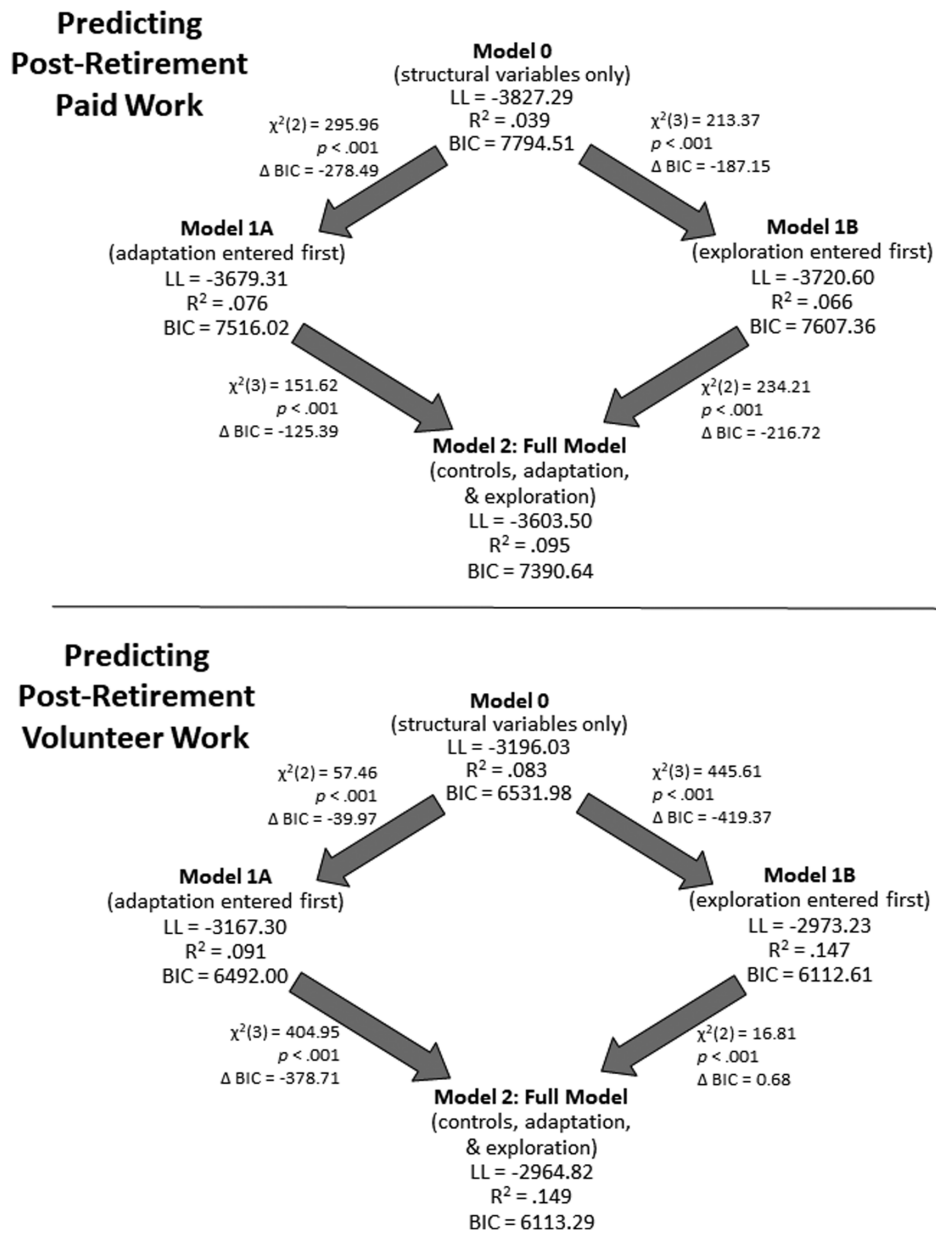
Predicting Post-Retirement Paid Work

Model 0
(structural variables only)
LL = -3827.29
$R^2$ = .039
BIC = 7794.51

$\chi^2(2)$ = 295.96
$p$ < .001
Δ BIC = -278.49

$\chi^2(3)$ = 213.37
$p$ < .001
Δ BIC = -187.15

Model 1A
(adaptation entered first)
LL = -3679.31
$R^2$ = .076
BIC = 7516.02

Model 1B
(exploration entered first)
LL = -3720.60
$R^2$ = .066
BIC = 7607.36

$\chi^2(3)$ = 151.62
$p$ < .001
Δ BIC = -125.39

$\chi^2(2)$ = 234.21
$p$ < .001
Δ BIC = -216.72

Model 2: Full Model
(controls, adaptation, & exploration)
LL = -3603.50
$R^2$ = .095
BIC = 7390.64

Predicting Post-Retirement Volunteer Work

Model 0
(structural variables only)
LL = -3196.03
$R^2$ = .083
BIC = 6531.98

$\chi^2(2)$ = 57.46
$p$ < .001
Δ BIC = -39.97

$\chi^2(3)$ = 445.61
$p$ < .001
Δ BIC = -419.37

Model 1A
(adaptation entered first)
LL = -3167.30
$R^2$ = .091
BIC = 6492.00

Model 1B
(exploration entered first)
LL = -2973.23
$R^2$ = .147
BIC = 6112.61

$\chi^2(3)$ = 404.95
$p$ < .001
Δ BIC = -378.71

$\chi^2(2)$ = 16.81
$p$ < .001
Δ BIC = 0.68

Model 2: Full Model
(controls, adaptation, & exploration)
LL = -2964.82
$R^2$ = .149
BIC = 6113.29